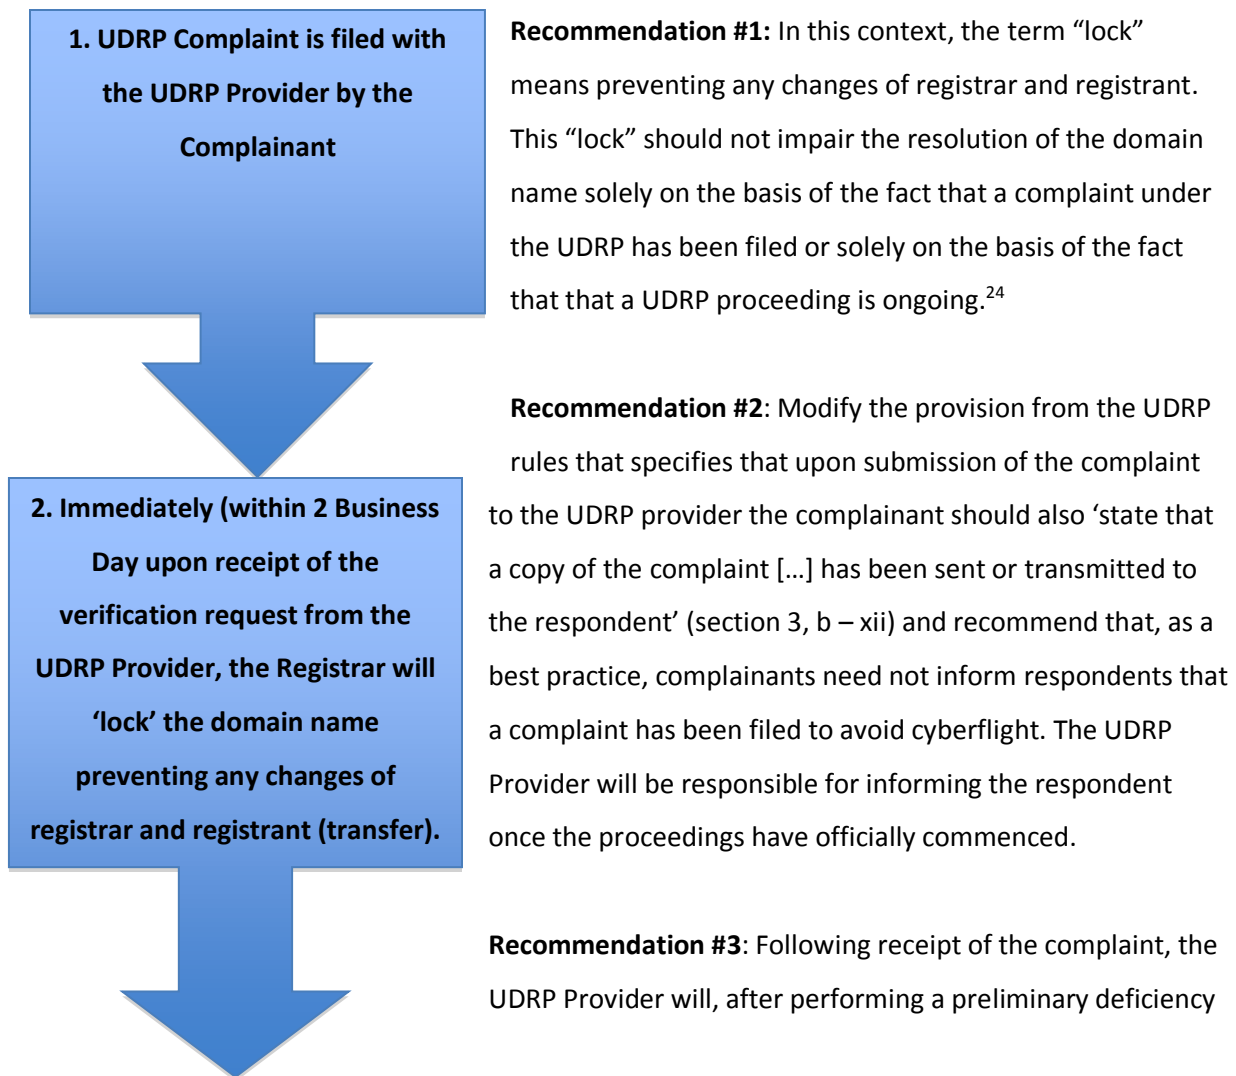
1. UDRP Complaint is filed with the UDRP Provider by the Complainant

**Recommendation #1:** In this context, the term “lock” means preventing any changes of registrar and registrant. This “lock” should not impair the resolution of the domain name solely on the basis of the fact that a complaint under the UDRP has been filed or solely on the basis of the fact that that a UDRP proceeding is ongoing.$^{24}$

2. Immediately (within 2 Business Day upon receipt of the verification request from the UDRP Provider, the Registrar will ‘lock’ the domain name preventing any changes of registrar and registrant (transfer).

**Recommendation #2**: Modify the provision from the UDRP rules that specifies that upon submission of the complaint to the UDRP provider the complainant should also ‘state that a copy of the complaint […] has been sent or transmitted to the respondent’ (section 3, b – xii) and recommend that, as a best practice, complainants need not inform respondents that a complaint has been filed to avoid cyberflight. The UDRP Provider will be responsible for informing the respondent once the proceedings have officially commenced.

**Recommendation #3**: Following receipt of the complaint, the UDRP Provider will, after performing a preliminary deficiency